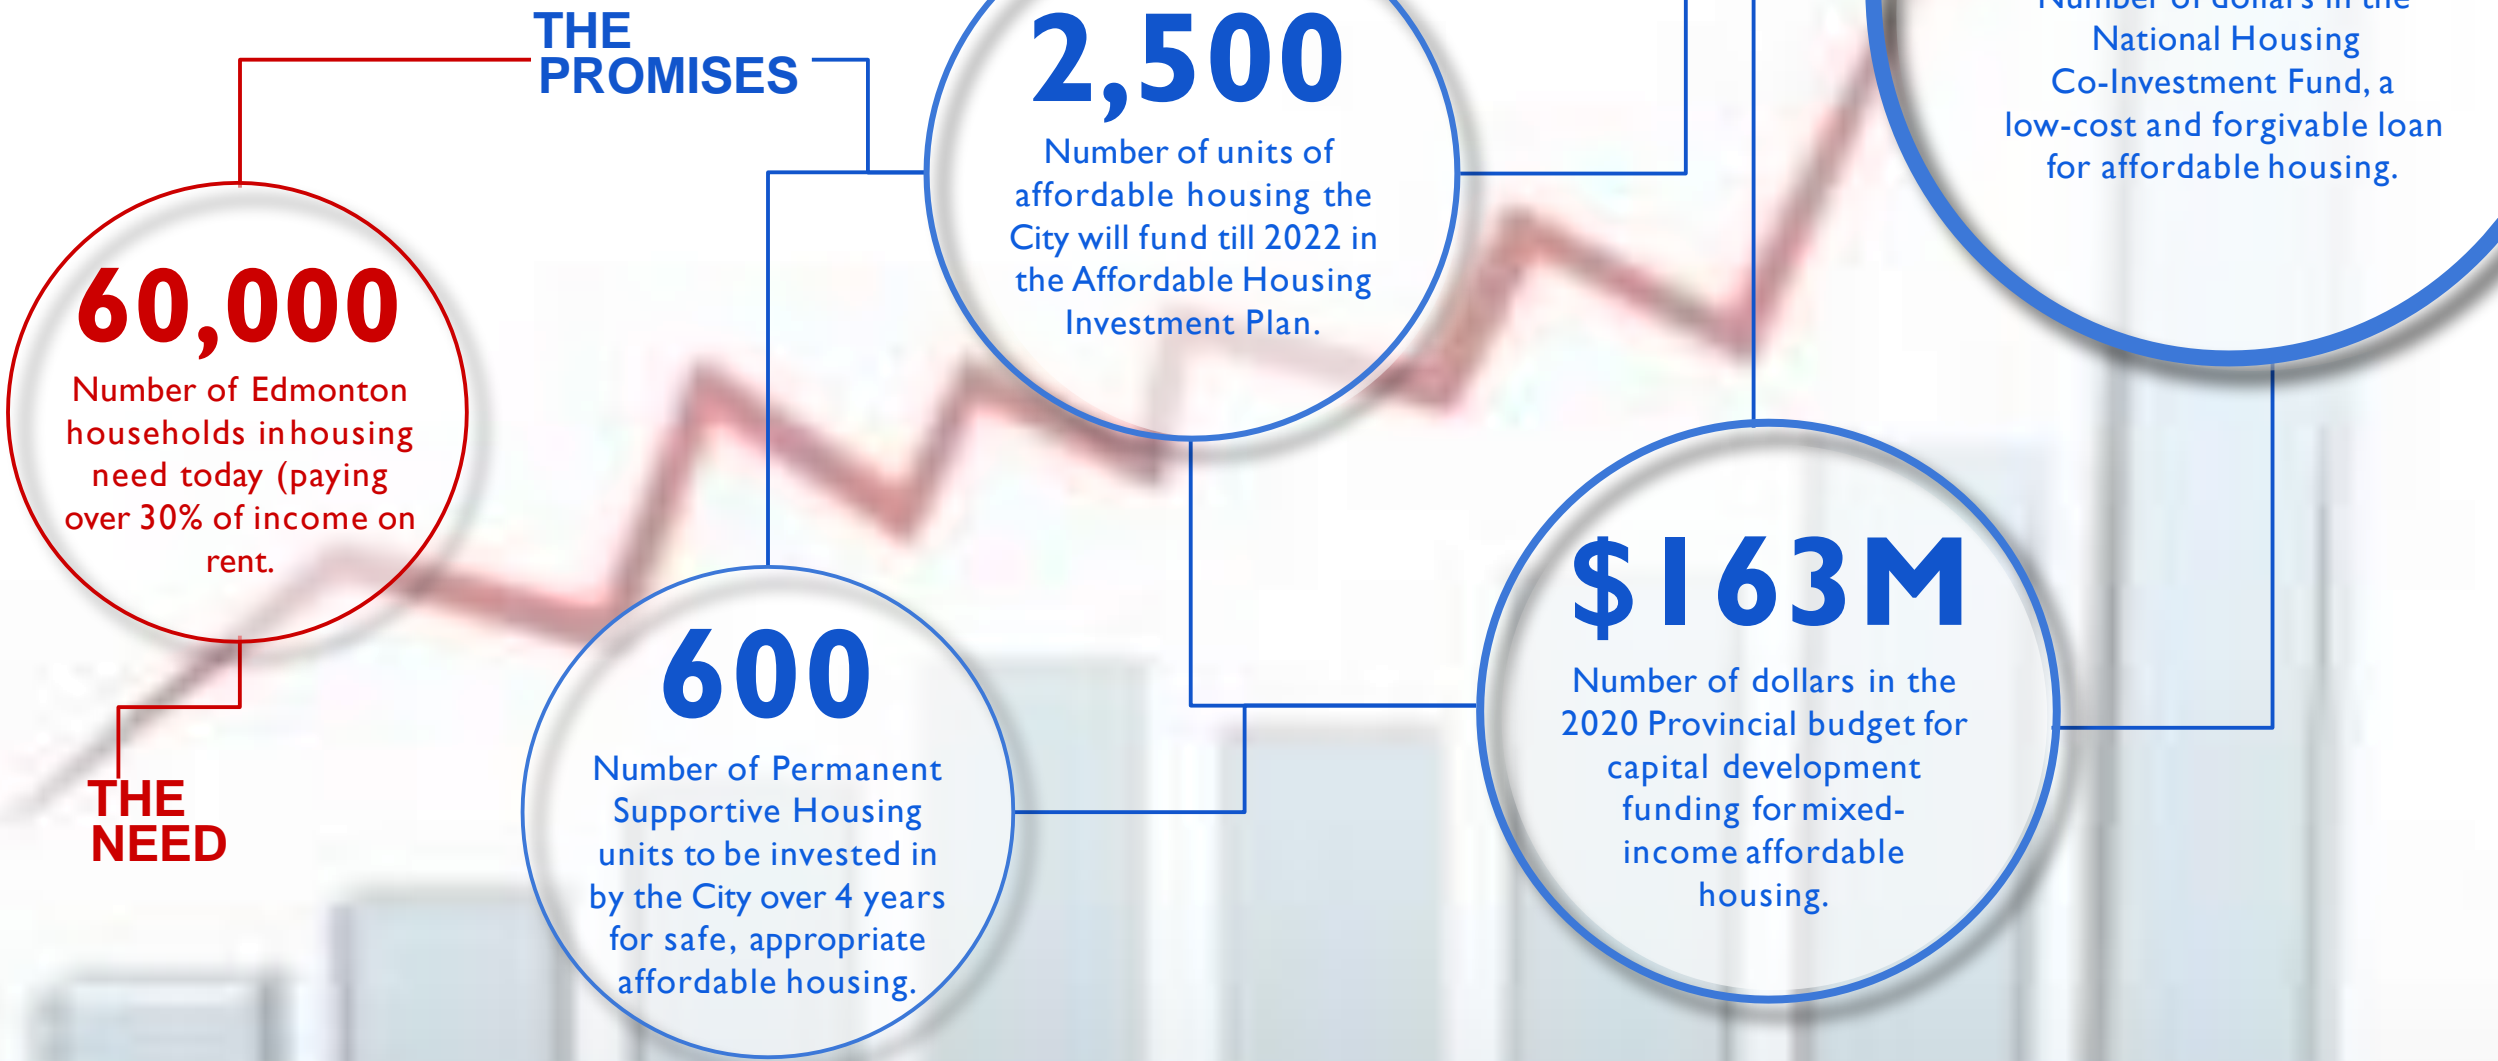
THE PROMISES

2,500

Number of units of affordable housing the City will fund till 2022 in the Affordable Housing Investment Plan.

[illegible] National Housing Co-Investment Fund, a low-cost and forgivable loan for affordable housing.

60,000

Number of Edmonton households in housing need today (paying over 30% of income on rent.

600

Number of Permanent Supportive Housing units to be invested in by the City over 4 years for safe, appropriate affordable housing.

$163M

Number of dollars in the 2020 Provincial budget for capital development funding for mixed-income affordable housing.

THE NEED